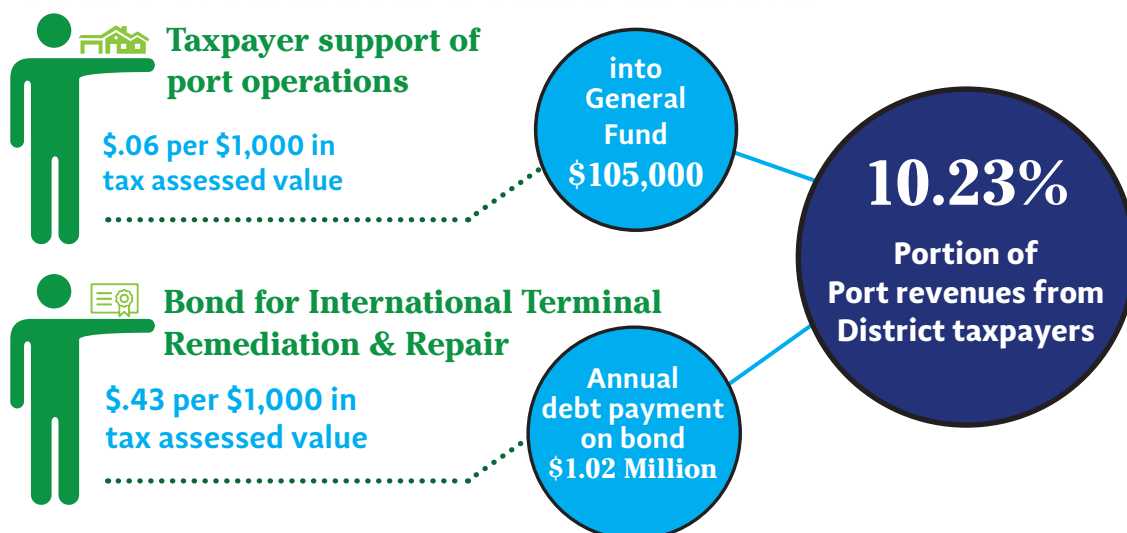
Taxpayer support of port operations

\$.06 per \$1,000 in tax assessed value

into General Fund
\$105,000

10.23%
Portion of Port revenues from District taxpayers

Bond for International Terminal Remediation & Repair

\$.43 per \$1,000 in tax assessed value

Annual debt payment on bond
\$1.02 Million